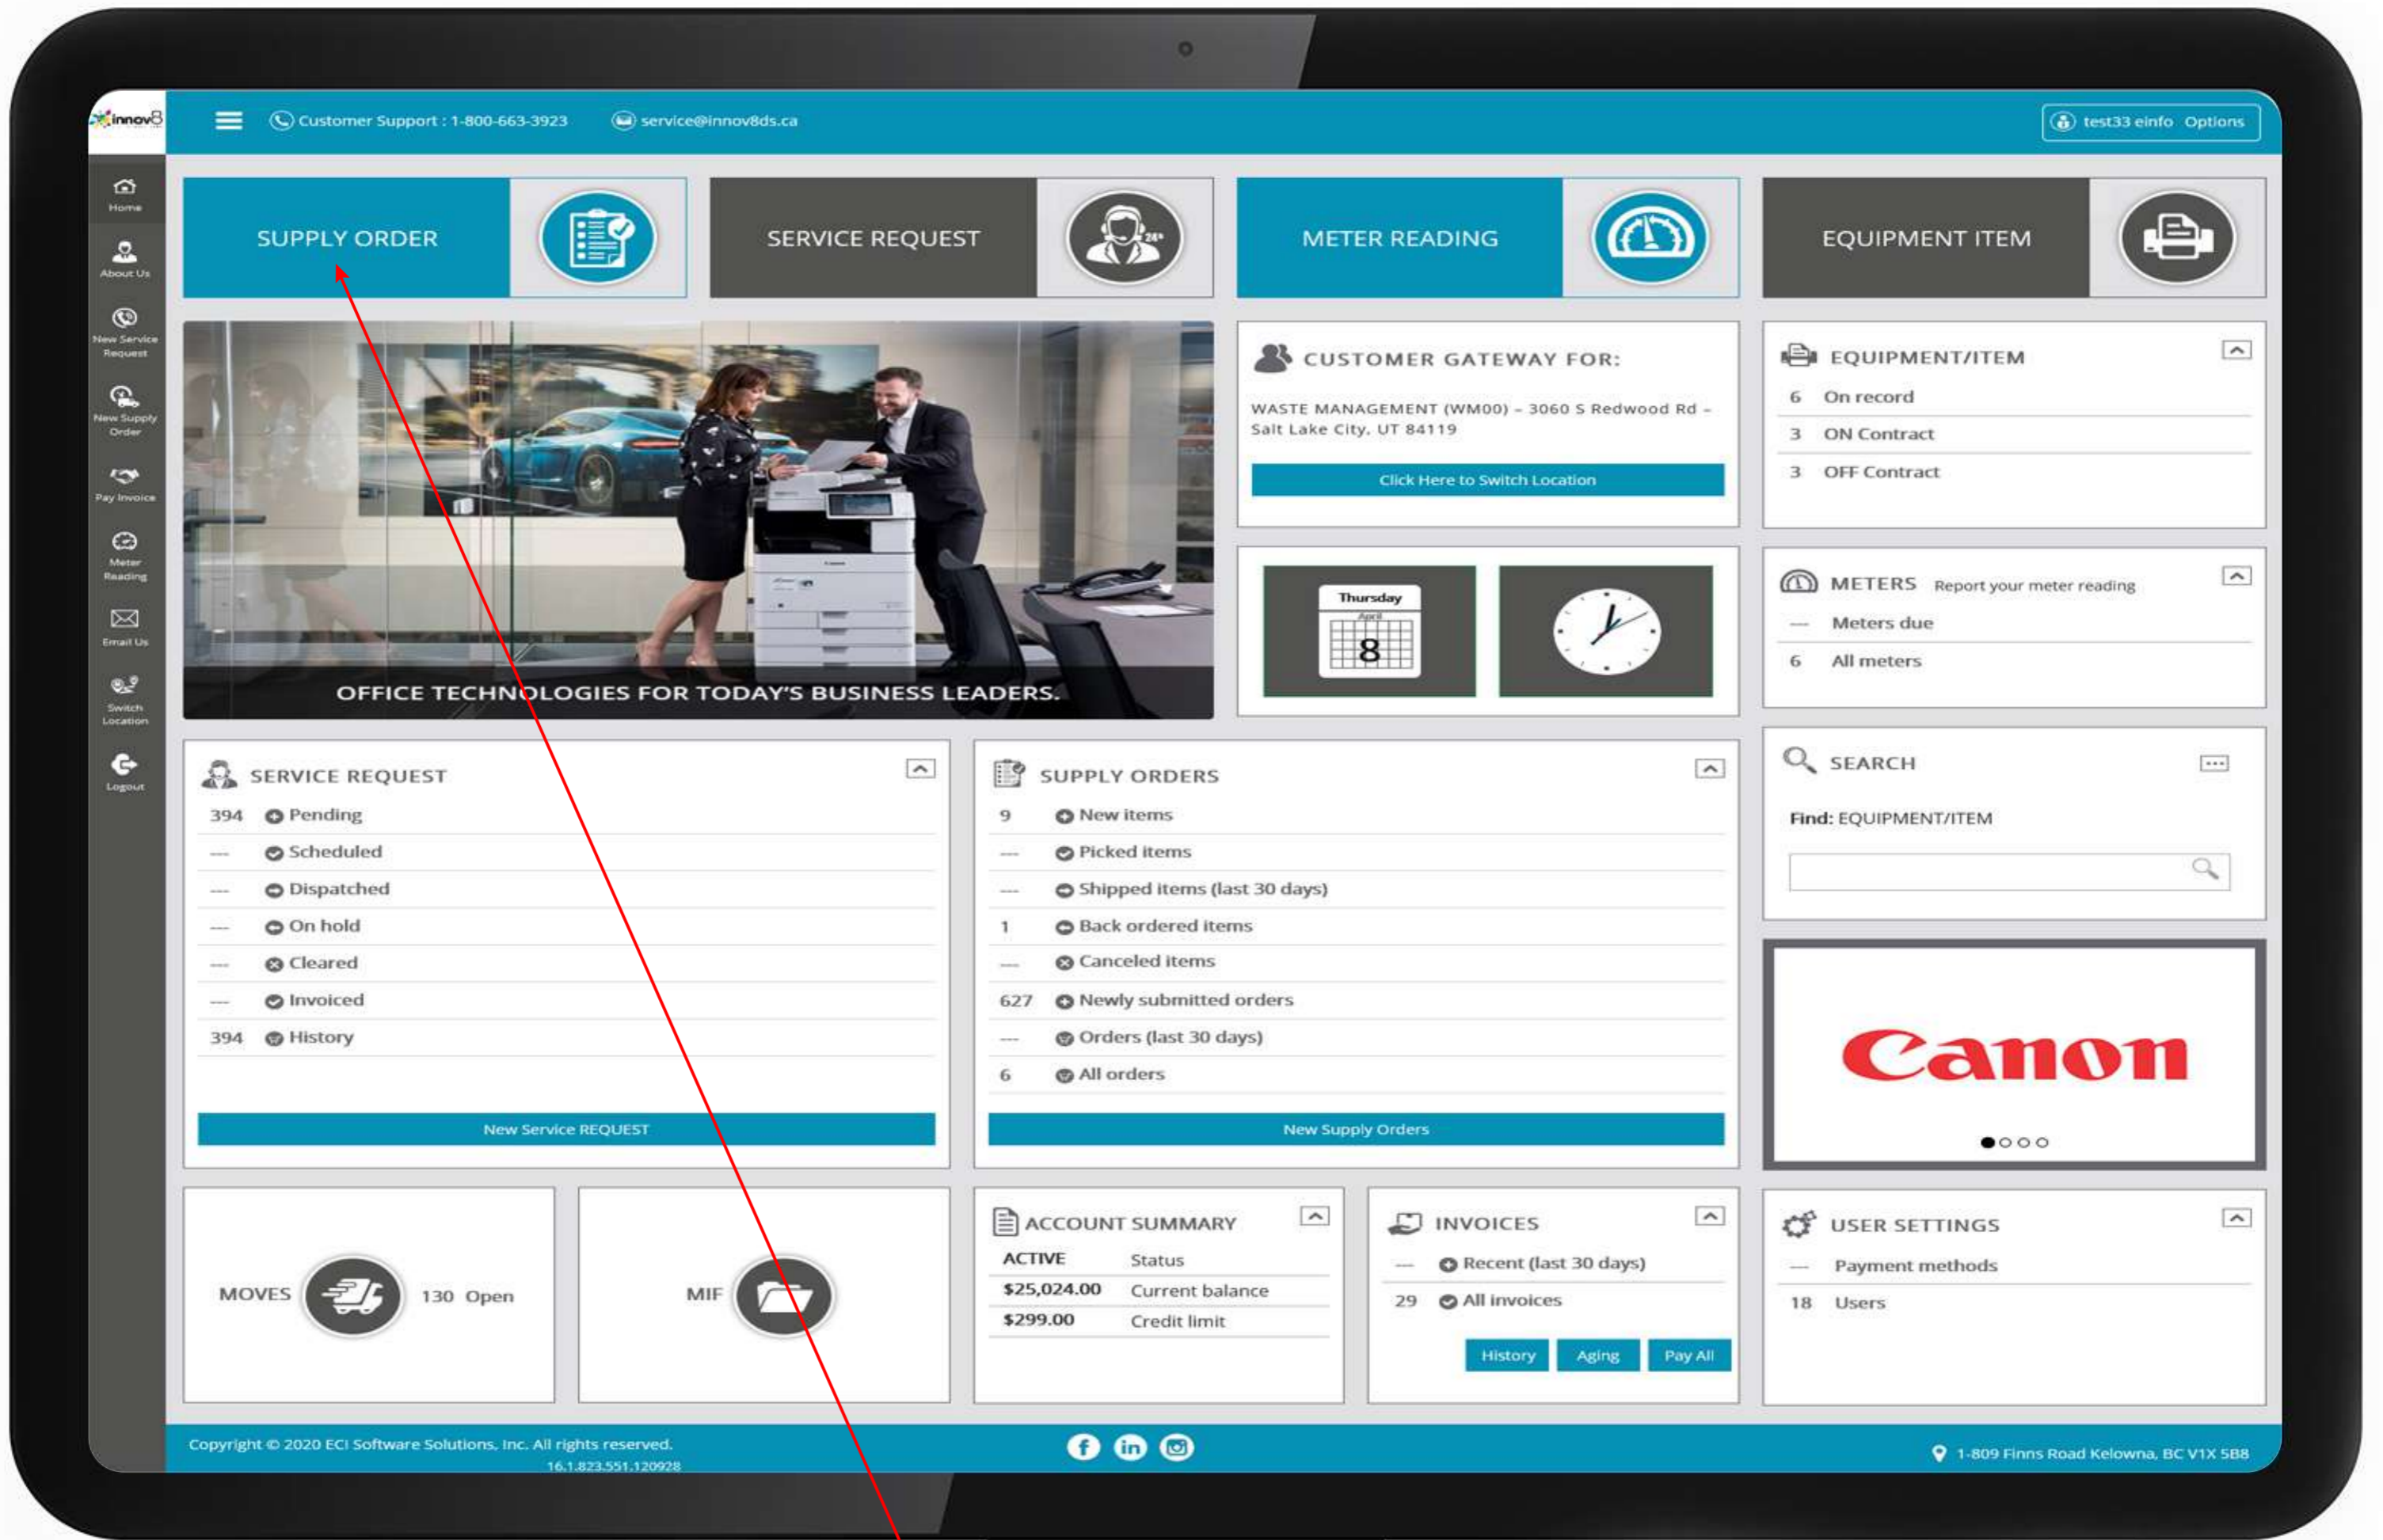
innov8

Customer Support : 1-800-663-3923 service@innov8ds.ca

test33 einfo Options

Home
About Us
New Service Request
New Supply Order
Pay Invoice
Meter Reading
Email Us
Switch Location
Logout

SUPPLY ORDER

SERVICE REQUEST

METER READING

EQUIPMENT ITEM

OFFICE TECHNOLOGIES FOR TODAY'S BUSINESS LEADERS.

CUSTOMER GATEWAY FOR:

WASTE MANAGEMENT (WM00) - 3060 S Redwood Rd - Salt Lake City, UT 84119

Click Here to Switch Location

Thursday
April
8

EQUIPMENT/ITEM

| 6 | On record |
|---|---|
| 3 | ON Contract |
| 3 | OFF Contract |

METERS Report your meter reading

| --- | Meters due |
|---|---|
| 6 | All meters |

SERVICE REQUEST

| 394 | Pending |
|---|---|
| --- | Scheduled |
| --- | Dispatched |
| --- | On hold |
| --- | Cleared |
| --- | Invoiced |
| 394 | History |

New Service REQUEST

SUPPLY ORDERS

| 9 | New items |
|---|---|
| --- | Picked items |
| --- | Shipped items (last 30 days) |
| 1 | Back ordered items |
| --- | Canceled items |
| 627 | Newly submitted orders |
| --- | Orders (last 30 days) |
| 6 | All orders |

New Supply Orders

SEARCH

Find: EQUIPMENT/ITEM

Canon

MOVES 130 Open

MIF

ACCOUNT SUMMARY

| ACTIVE | Status |
|---|---|
| $25,024.00 | Current balance |
| $299.00 | Credit limit |

INVOICES

| --- | Recent (last 30 days) |
|---|---|
| 29 | All invoices |

History Aging Pay All

USER SETTINGS

| --- | Payment methods |
|---|---|
| 18 | Users |

Copyright © 2020 ECI Software Solutions, Inc. All rights reserved.
16.1.823.551.120928

1-809 Finns Road Kelowna, BC V1X 5B8